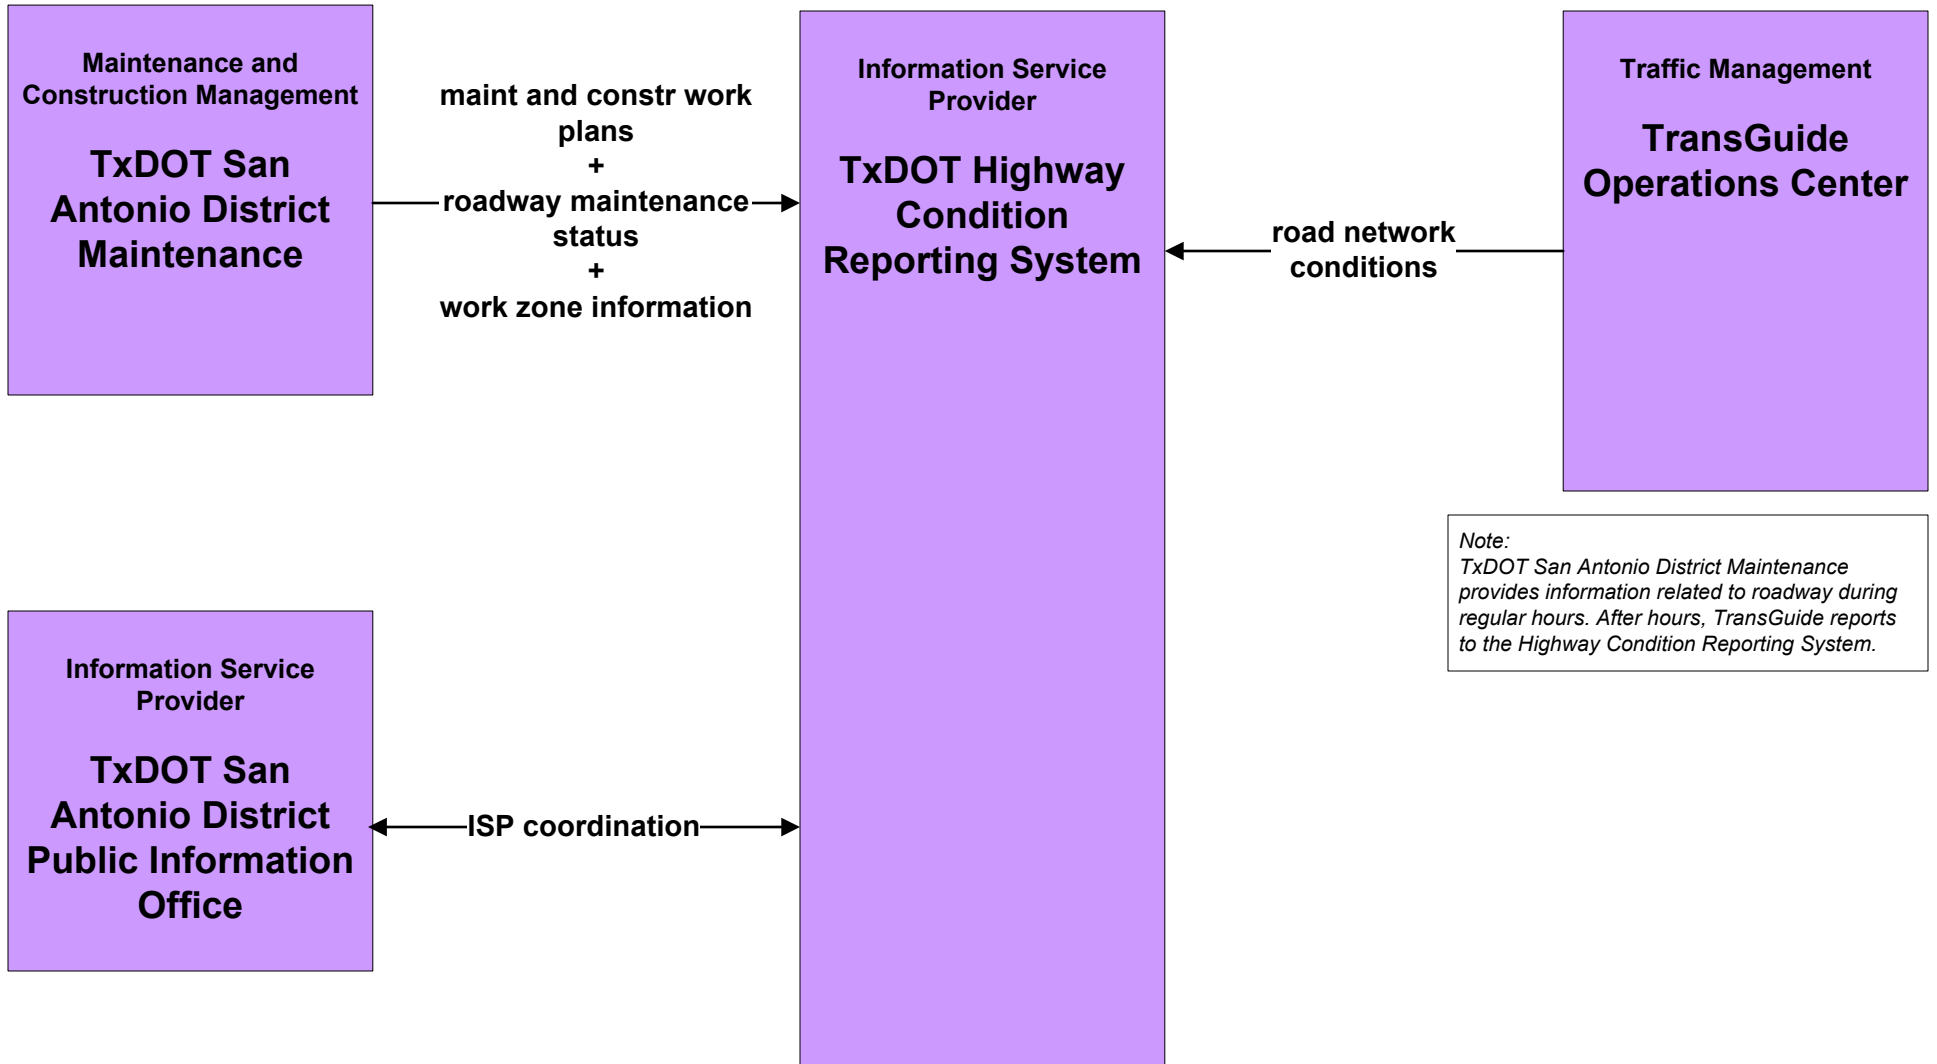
Maintenance and Construction Management

TxDOT San Antonio District Maintenance

maint and constr work plans
+
roadway maintenance status
+
work zone information

Information Service Provider

TxDOT Highway Condition Reporting System

road network conditions

Traffic Management

TransGuide Operations Center

Note:
TxDOT San Antonio District Maintenance provides information related to roadway during regular hours. After hours, TransGuide reports to the Highway Condition Reporting System.

Information Service Provider

TxDOT San Antonio District Public Information Office

ISP coordination